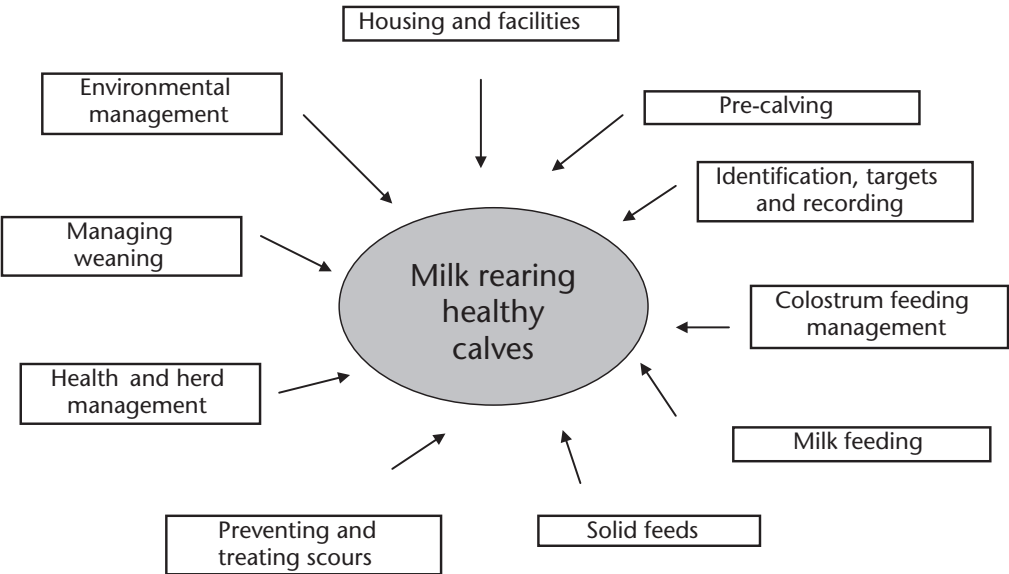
Housing and facilities

Environmental management

Pre-calving

Identification, targets and recording

Managing weaning

Milk rearing healthy calves

Colostrum feeding management

Health and herd management

Milk feeding

Preventing and treating scours

Solid feeds